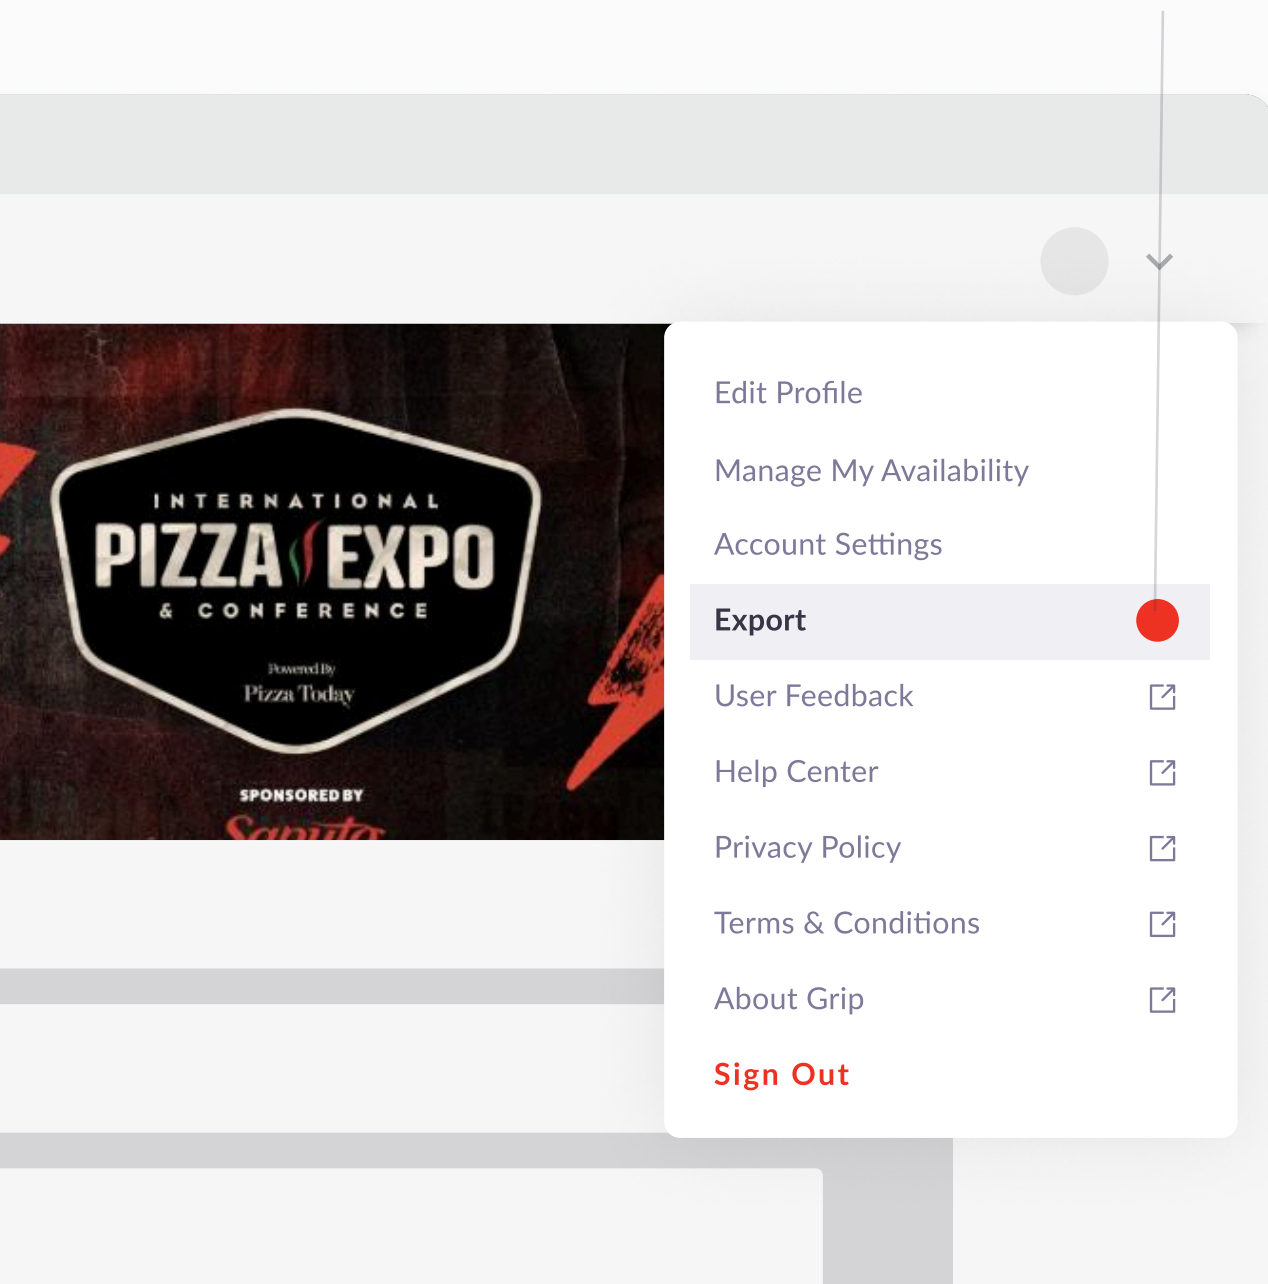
INTERNATIONAL
PIZZA EXPO
& CONFERENCE
Powered By
Pizza Today
SPONSORED BY
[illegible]

Edit Profile
Manage My Availability
Account Settings
Export
User Feedback
Help Center
Privacy Policy
Terms & Conditions
About Grip
Sign Out